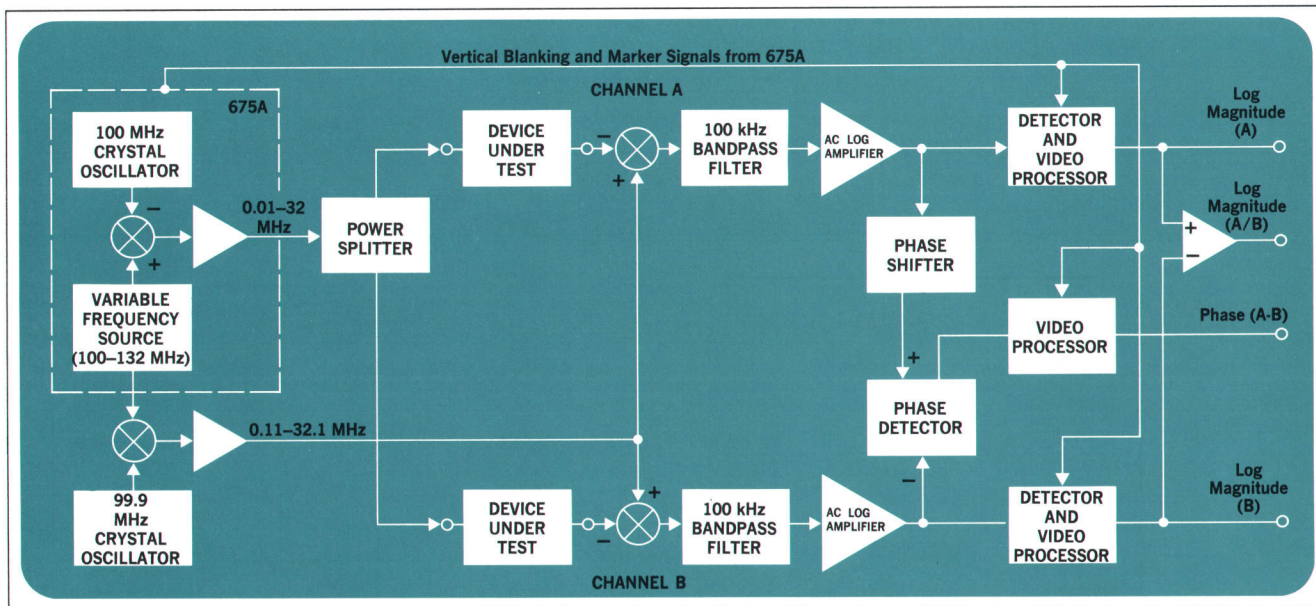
Vertical Blanking and Marker Signals from 675A

675A

100 MHz CRYSTAL OSCILLATOR

−

+

VARIABLE FREQUENCY SOURCE (100–132 MHz)

0.01–32 MHz

POWER SPLITTER

CHANNEL A

DEVICE UNDER TEST

−

+

100 kHz BANDPASS FILTER

AC LOG AMPLIFIER

DETECTOR AND VIDEO PROCESSOR

Log Magnitude (A)

Log Magnitude (A/B)

+

−

PHASE SHIFTER

VIDEO PROCESSOR

Phase (A-B)

+

PHASE DETECTOR

−

0.11–32.1 MHz

99.9 MHz CRYSTAL OSCILLATOR

DEVICE UNDER TEST

+

−

100 kHz BANDPASS FILTER

AC LOG AMPLIFIER

DETECTOR AND VIDEO PROCESSOR

Log Magnitude (B)

CHANNEL B